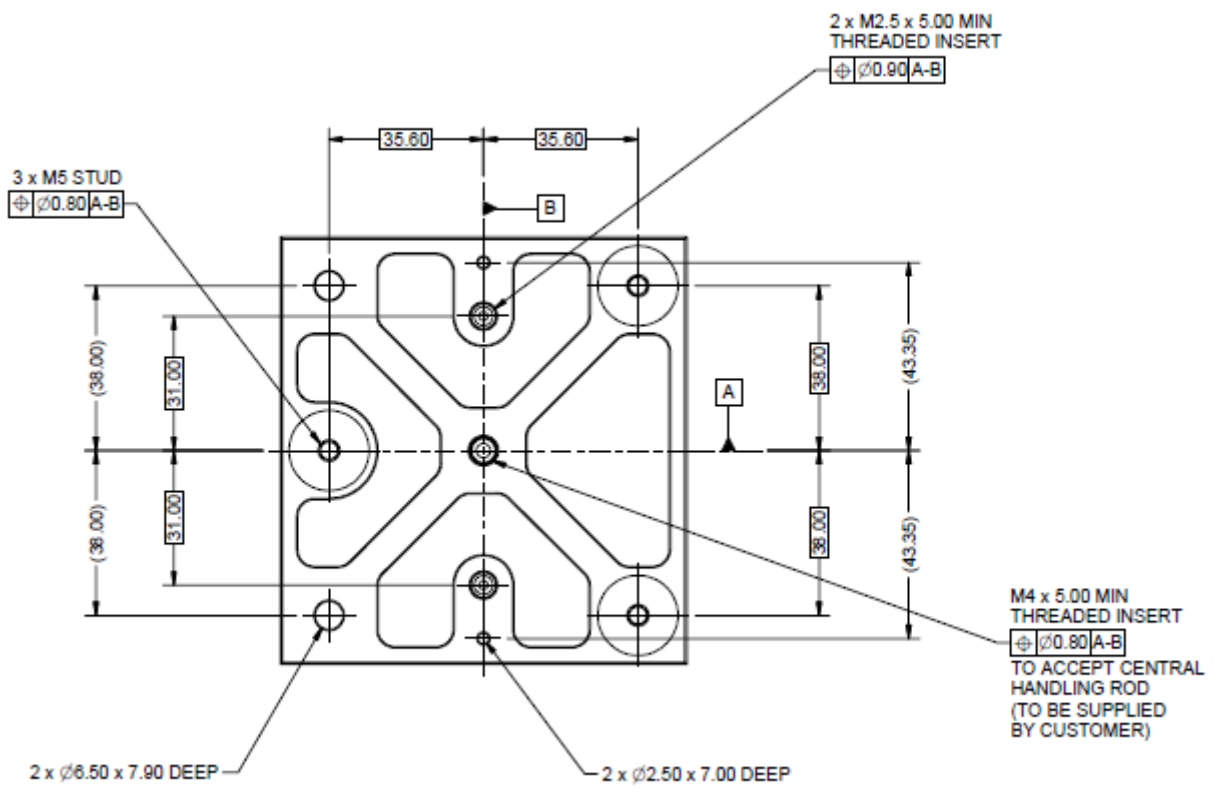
2 x M2.5 x 5.00 MIN
THREADED INSERT
| $\oplus$ | $\varnothing$0.90 | A-B |

35.60 35.60

3 x M5 STUD
| $\oplus$ | $\varnothing$0.80 | A-B |

B

(38.00) 31.00 31.00 (38.00)

A

38.00 38.00 (43.35) (43.35)

M4 x 5.00 MIN
THREADED INSERT
| $\oplus$ | $\varnothing$0.80 | A-B |
TO ACCEPT CENTRAL HANDLING ROD (TO BE SUPPLIED BY CUSTOMER)

2 x $\varnothing$6.50 x 7.90 DEEP

2 x $\varnothing$2.50 x 7.00 DEEP